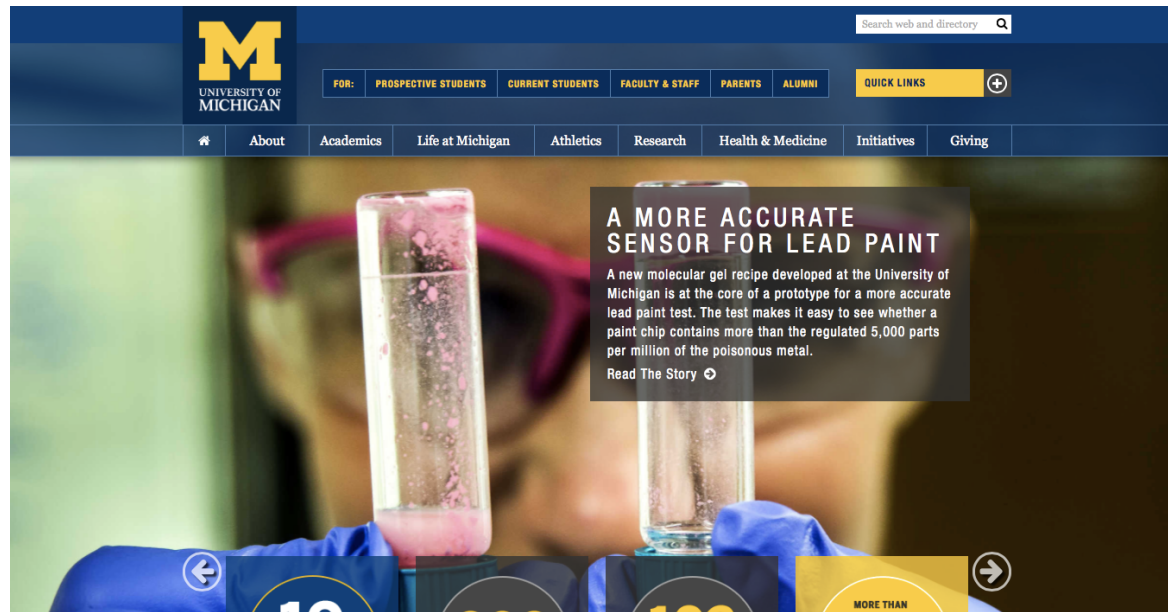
M
UNIVERSITY OF
MICHIGAN

Search web and directory

FOR: | PROSPECTIVE STUDENTS | CURRENT STUDENTS | FACULTY & STAFF | PARENTS | ALUMNI

QUICK LINKS

About | Academics | Life at Michigan | Athletics | Research | Health & Medicine | Initiatives | Giving

A MORE ACCURATE SENSOR FOR LEAD PAINT

A new molecular gel recipe developed at the University of Michigan is at the core of a prototype for a more accurate lead paint test. The test makes it easy to see whether a paint chip contains more than the regulated 5,000 parts per million of the poisonous metal.

Read The Story

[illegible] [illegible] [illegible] MORE THAN